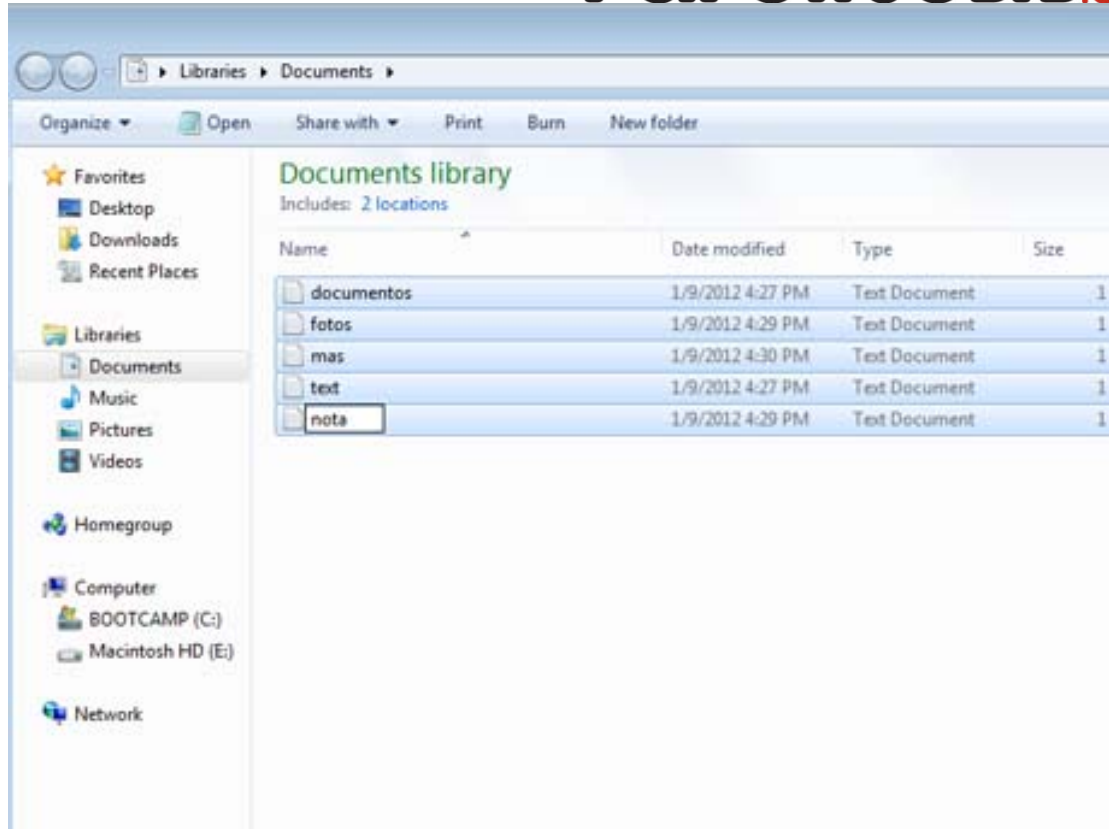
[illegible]

Libraries ▸ Documents ▸

Organize ▾ Open Share with ▾ Print Burn New folder

Favorites
Desktop
Downloads
Recent Places

Libraries
Documents
Music
Pictures
Videos

Homegroup

Computer
BOOTCAMP (C:)
Macintosh HD (E:)

Network

Documents library
Includes: 2 locations

| Name | Date modified | Type | Size |
|---|---|---|---|
| documentos | 1/9/2012 4:27 PM | Text Document | 1 |
| fotos | 1/9/2012 4:29 PM | Text Document | 1 |
| mas | 1/9/2012 4:30 PM | Text Document | 1 |
| text | 1/9/2012 4:27 PM | Text Document | 1 |
| nota | 1/9/2012 4:29 PM | Text Document | 1 |